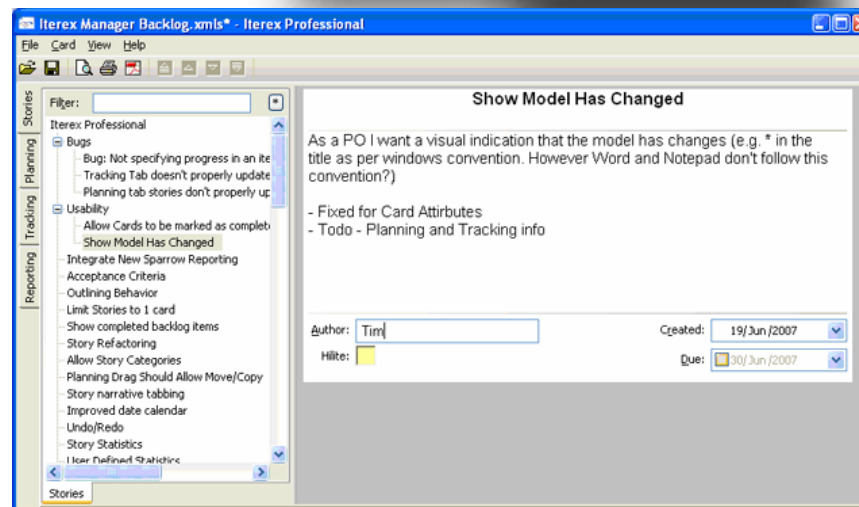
Iterex Manager Backlog.xmls* - Iterex Professional

File Card View Help

Stories
Planning
Tracking
Reporting

Filter:

Iterex Professional
Bugs
Bug: Not specifying progress in an ite
Tracking Tab doesn't properly update
Planning tab stories don't properly up
Usability
Allow Cards to be marked as complet
Show Model Has Changed
Integrate New Sparrow Reporting
Acceptance Criteria
Outlining Behavior
Limit Stories to 1 card
Show completed backlog items
Story Refactoring
Allow Story Categories
Planning Drag Should Allow Move/Copy
Story narrative tabbing
Improved date calendar
Undo/Redo
Story Statistics
User Defined Statistics

Stories

Show Model Has Changed

As a PO I want a visual indication that the model has changes (e.g. * in the title as per windows convention. However Word and Notepad don't follow this convention?)

- Fixed for Card Attirbutes
- Todo - Planning and Tracking info

Author: Tim
Hilite:
Created: 19/Jun/2007
Due: 30/Jun/2007